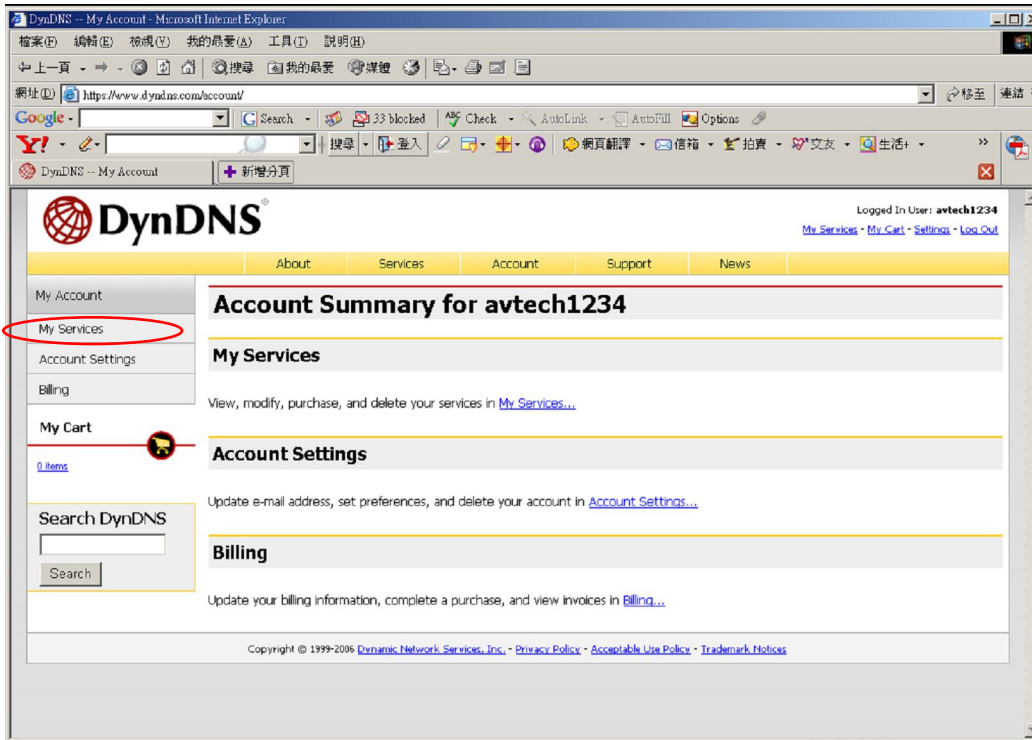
DynDNS -- My Account - Microsoft Internet Explorer

檔案(F) 編輯(E) 檢視(V) 我的最愛(A) 工具(T) 說明(H)

上一頁 搜尋 我的最愛 媒體

網址(D) https://www.dyndns.com/account/ 移至 連結

Google Search 33 blocked Check AutoLink AutoFill Options

Y! 搜尋 登入 網頁翻譯 信箱 拍賣 交友 生活+

DynDNS -- My Account 新增分頁

DynDNS®

Logged In User: avtech1234
My Services - My Cart - Settings - Log Out

About Services Account Support News

My Account
My Services
Account Settings
Billing

My Cart
0 items

Search DynDNS
Search

Account Summary for avtech1234

My Services

View, modify, purchase, and delete your services in My Services...

Account Settings

Update e-mail address, set preferences, and delete your account in Account Settings...

Billing

Update your billing information, complete a purchase, and view invoices in Billing...

Copyright © 1999-2006 Dynamic Network Services, Inc. - Privacy Policy - Acceptable Use Policy - Trademark Notices